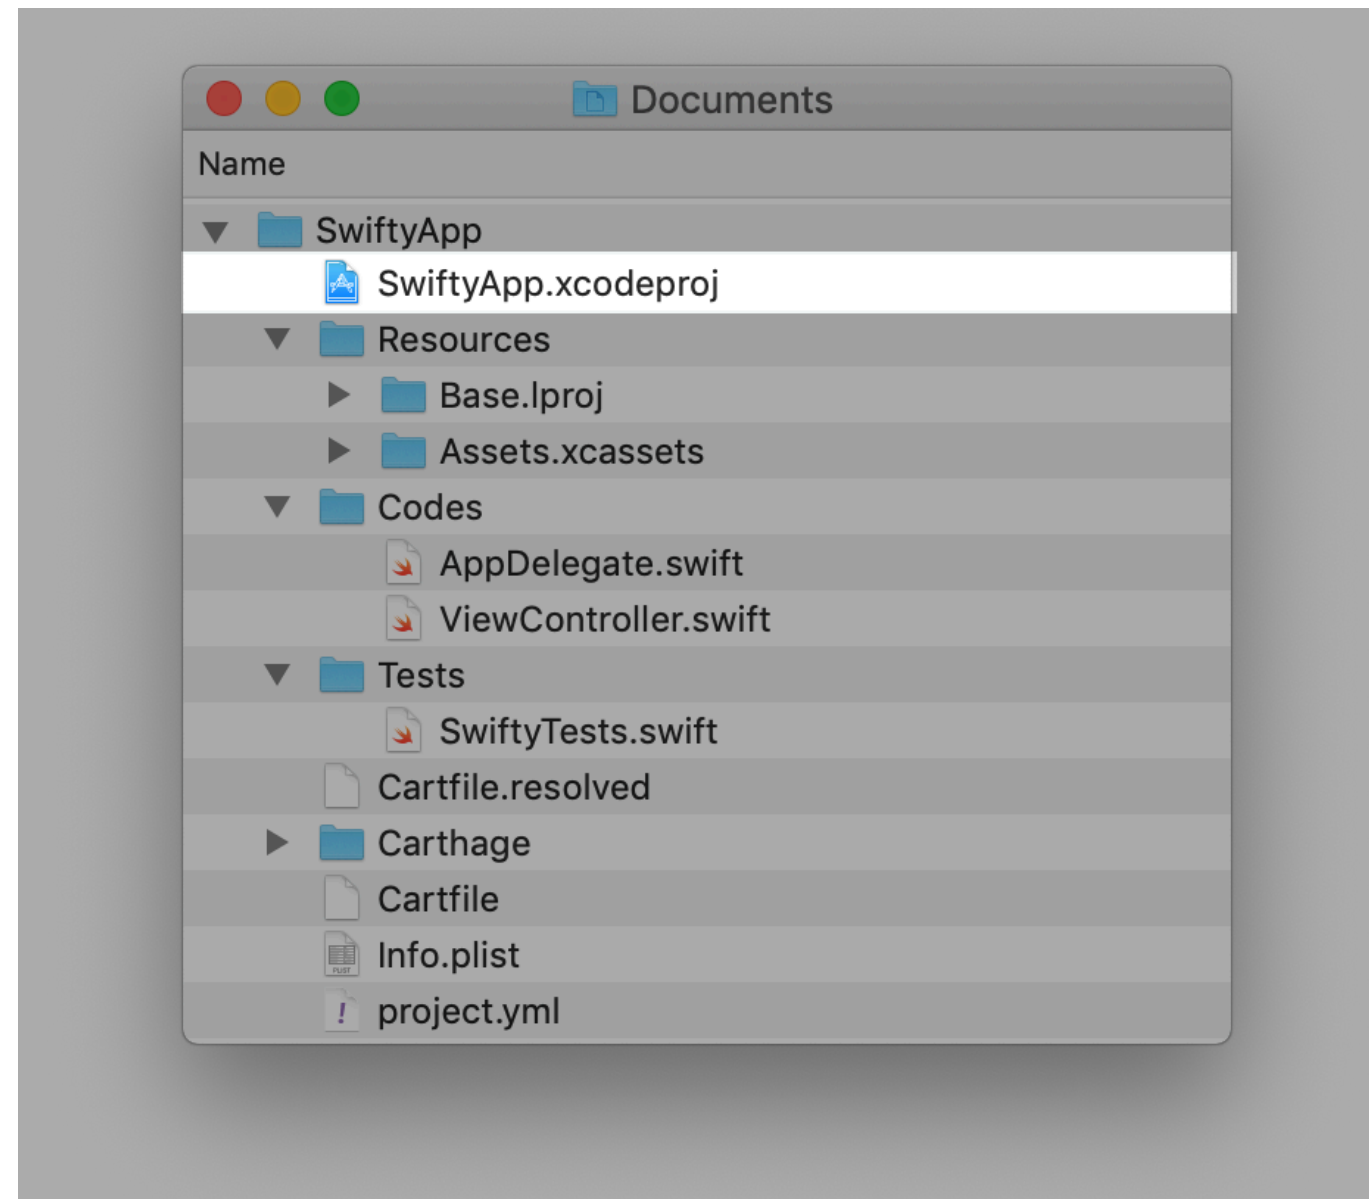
Documents

Name

SwiftyApp
SwiftyApp.xcodeproj
Resources
Base.lproj
Assets.xcassets
Codes
AppDelegate.swift
ViewController.swift
Tests
SwiftyTests.swift
Cartfile.resolved
Carthage
Cartfile
Info.plist
project.yml